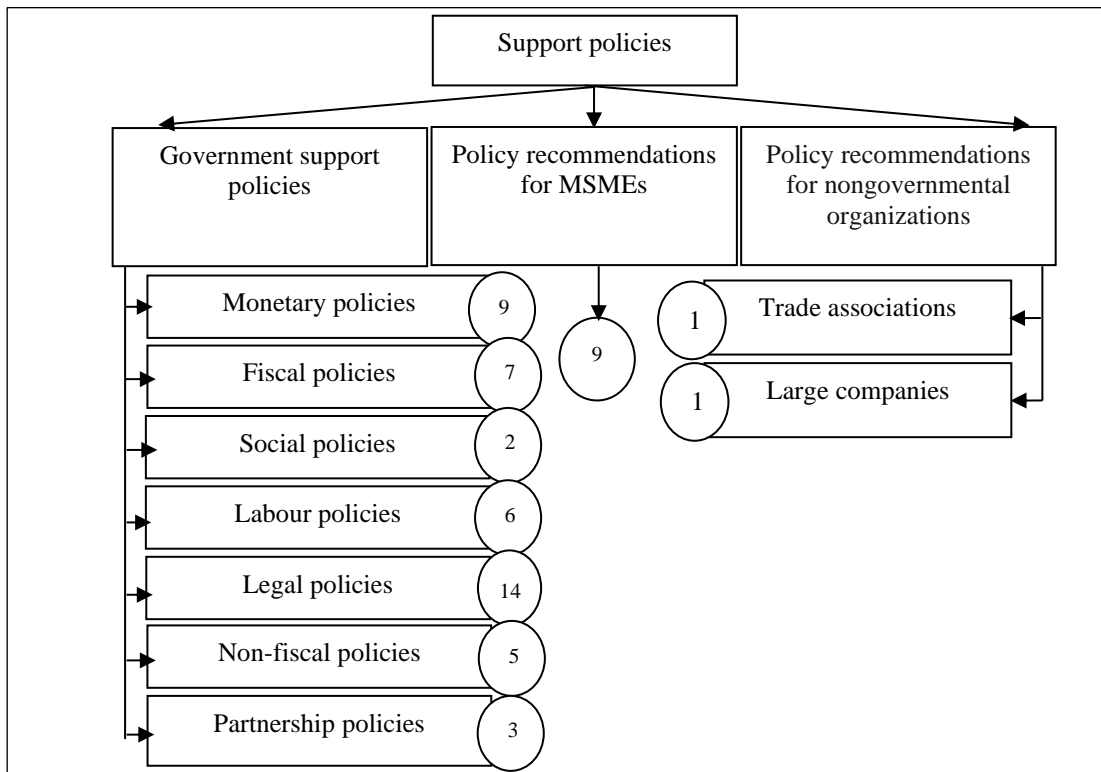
Support policies

Government support policies

Policy recommendations for MSMEs

Policy recommendations for nongovernmental organizations

Monetary policies 9

Fiscal policies 7

Social policies 2

Labour policies 6

Legal policies 14

Non-fiscal policies 5

Partnership policies 3

9

1 Trade associations

1 Large companies